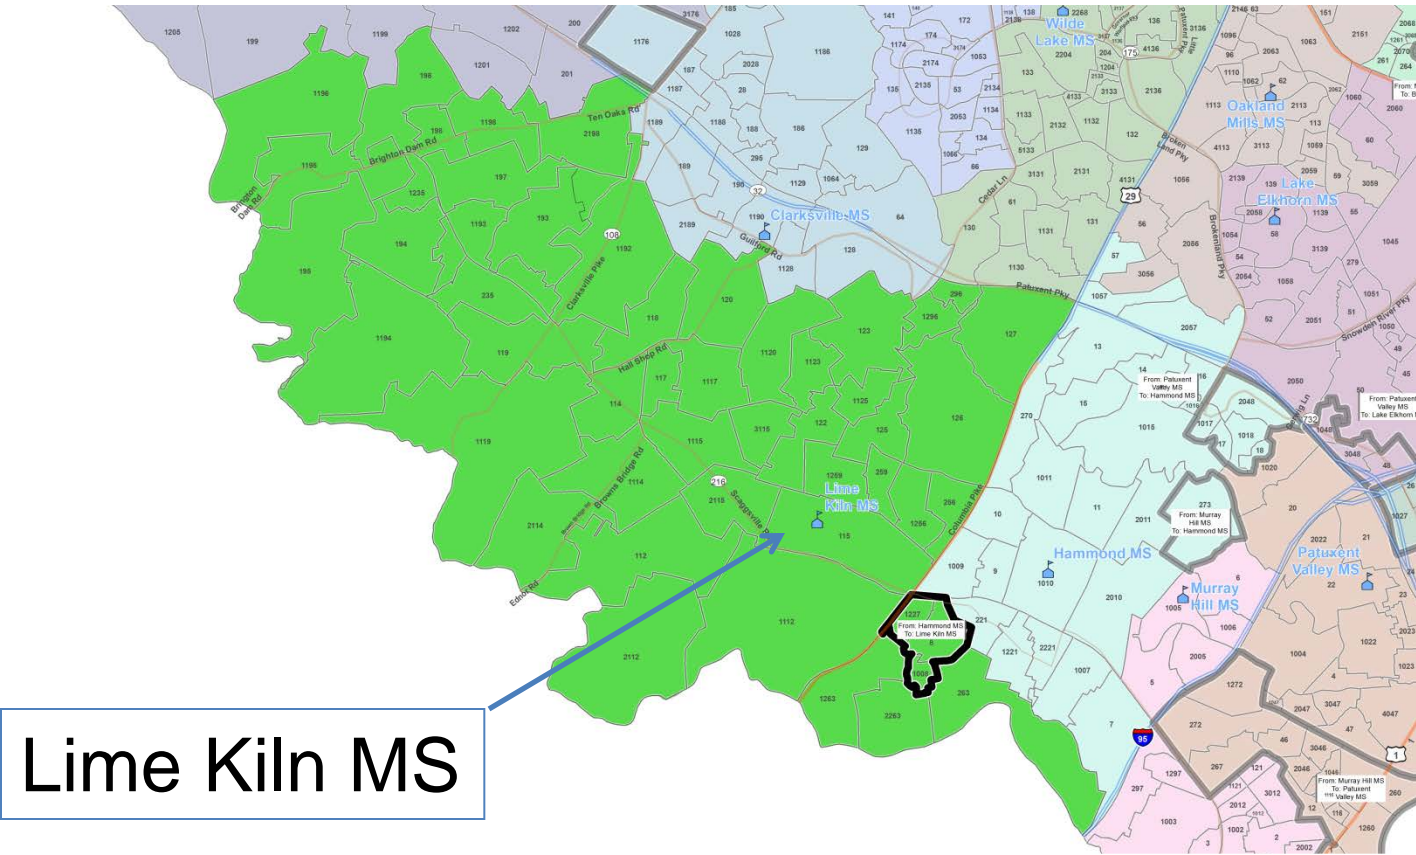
Wilde Lake MS

Oakland Mills MS

Lake Elkhorn MS

Clarksville MS

Lime Kiln MS

Hammond MS

Murray Hill MS

Patuxent Valley MS

Ten Oaks Rd

Brighton Dam Rd

Clarksville Pike

Hall Shop Rd

Browns Bridge Rd

Scaggsville Rd

Guilford Rd

Patuxent Pky

Columbia Pike

Cedar Ln

Broken Land Pky

Snowden River Pky

Ednor Rd

From: Patuxent Valley MS To: Hammond MS

From: Patuxent Valley MS To: Lake Elkhorn MS

From: Murray Hill MS To: Hammond MS

From: Hammond MS To: Lime Kiln MS

From: Murray Hill MS To: Patuxent Valley MS

Lime Kiln MS